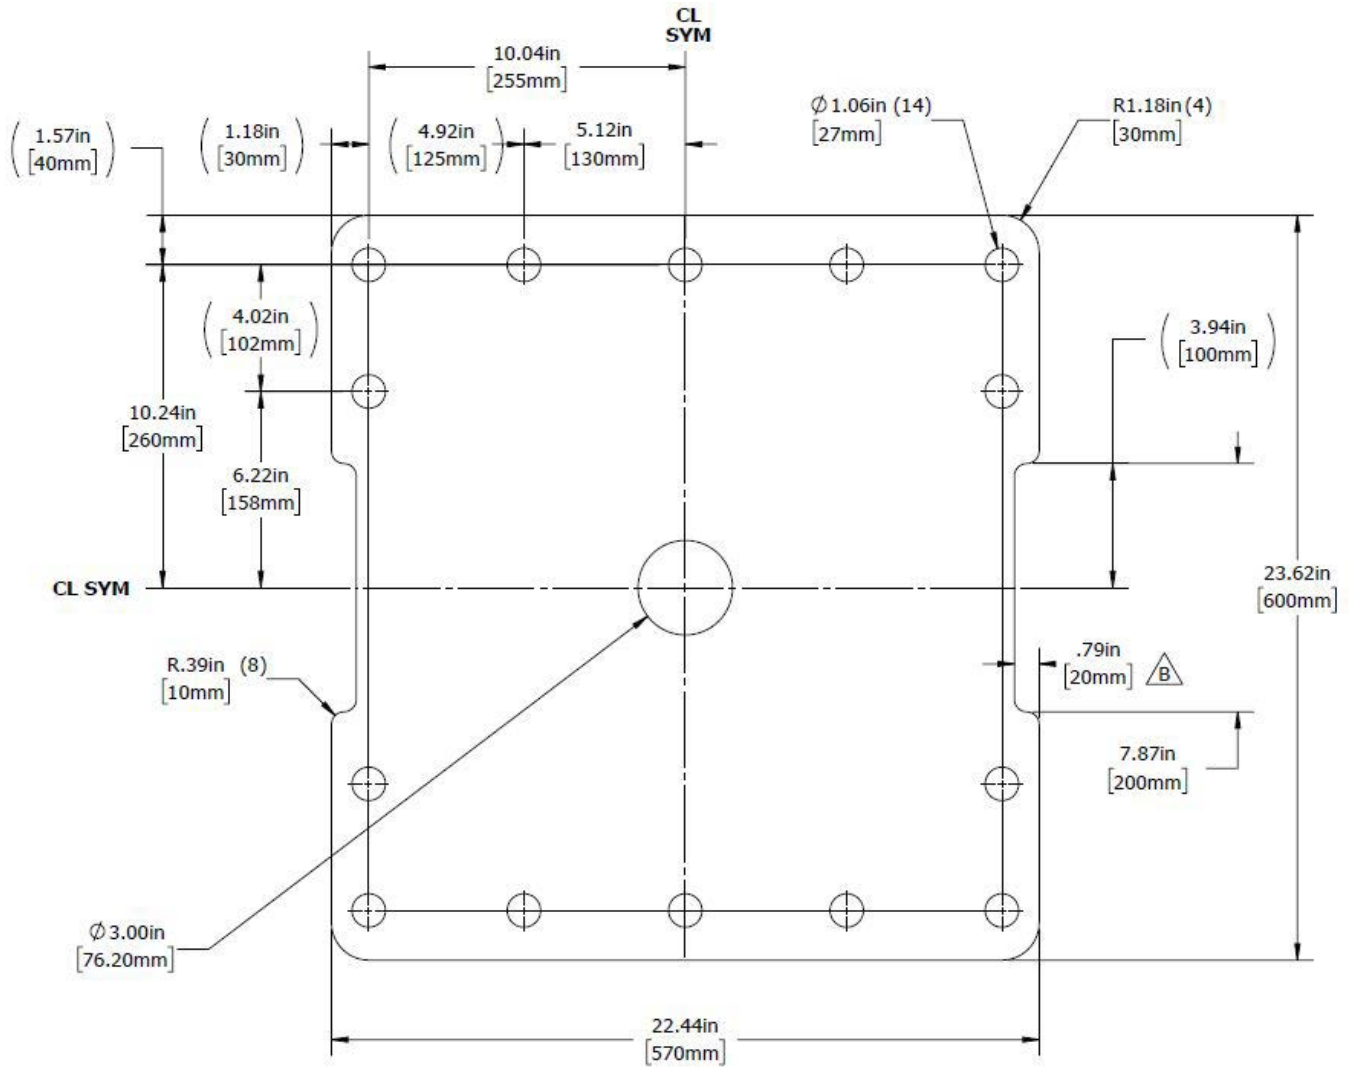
CL
SYM

10.04in
[255mm]

(1.57in [40mm])

(1.18in [30mm])

(4.92in [125mm])

5.12in
[130mm]

Ø 1.06in (14)
[27mm]

R1.18in (4)
[30mm]

(4.02in [102mm])

(3.94in [100mm])

10.24in
[260mm]

6.22in
[158mm]

CL SYM

23.62in
[600mm]

R.39in (8)
[10mm]

.79in
[20mm] B

7.87in
[200mm]

Ø 3.00in
[76.20mm]

22.44in
[570mm]